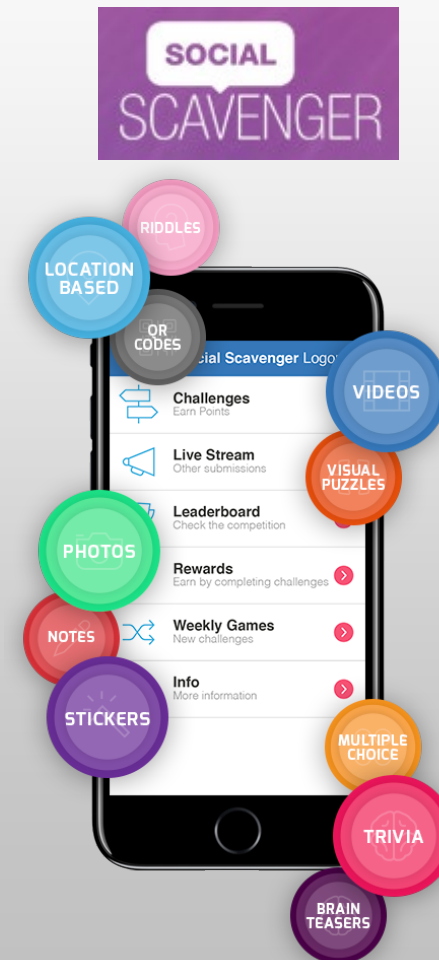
SOCIAL
SCAVENGER

RIDDLES

LOCATION BASED

QR CODES

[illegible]cial Scavenger Logo

VIDEOS

Challenges
Earn Points

Live Stream
Other submissions

VISUAL PUZZLES

Leaderboard
Check the competition

PHOTOS

Rewards
Earn by completing challenges

NOTES

Weekly Games
New challenges

Info
More information

STICKERS

MULTIPLE CHOICE

TRIVIA

BRAIN TEASERS